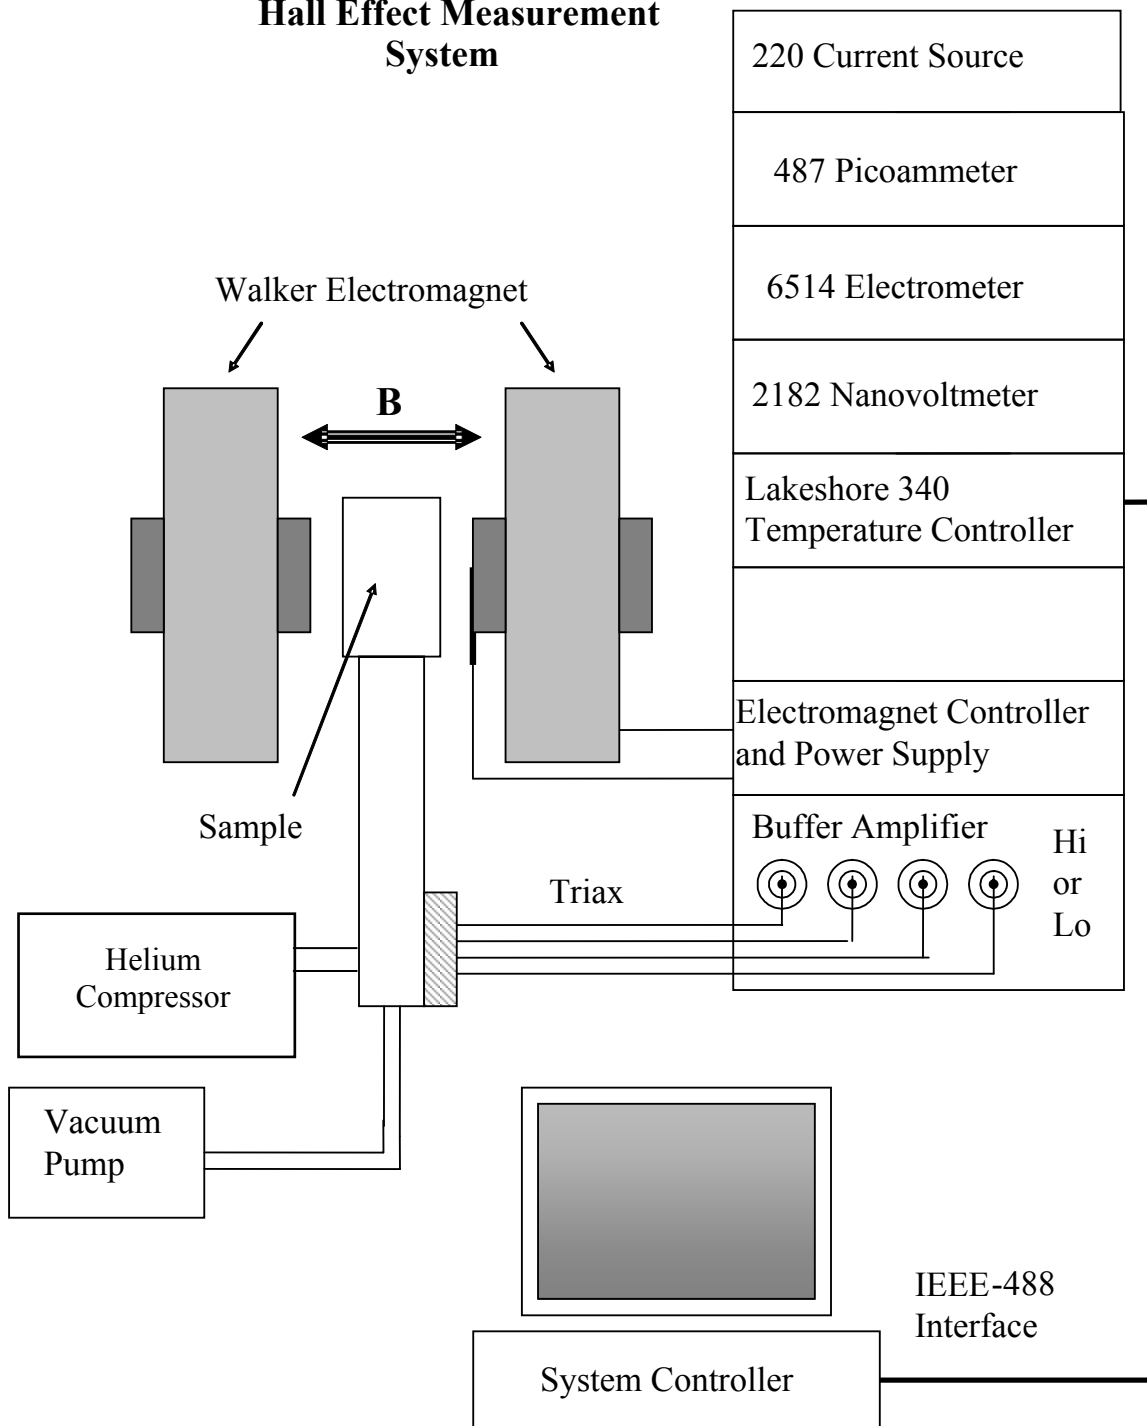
Hall Effect Measurement System

220 Current Source

487 Picoammeter

6514 Electrometer

2182 Nanovoltmeter

Lakeshore 340 Temperature Controller

Walker Electromagnet

B

Electromagnet Controller and Power Supply

Sample

Buffer Amplifier

Hi or Lo

Triax

Helium Compressor

Vacuum Pump

IEEE-488 Interface

System Controller